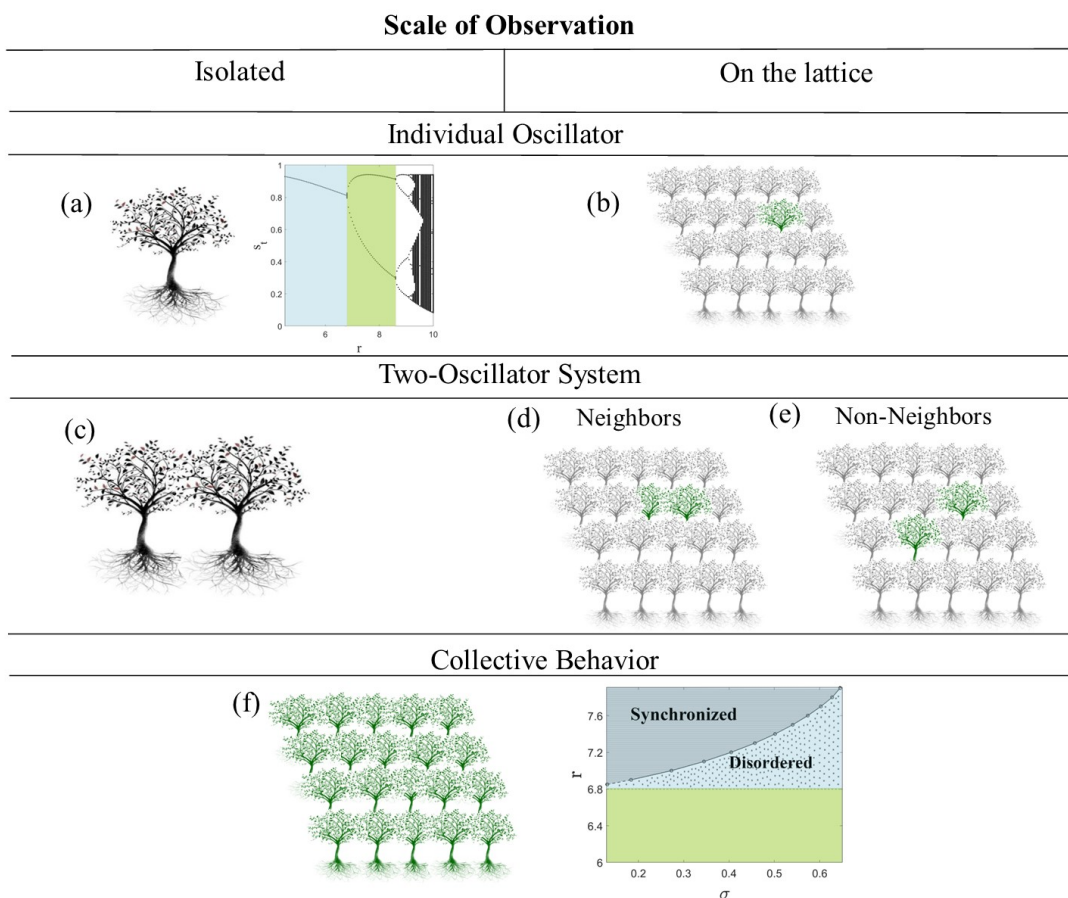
**Scale of Observation**

Isolated | On the lattice

Individual Oscillator

(a)

1
0.8
0.6
0.4
0.2
0
$s_t$
6 8 10
r

(b)

Two-Oscillator System

(c)

(d) Neighbors

(e) Non-Neighbors

Collective Behavior

(f)

7.6
7.2
6.8
6.4
6
r
Synchronized
Disordered
0.2 0.3 0.4 0.5 0.6
$\sigma$